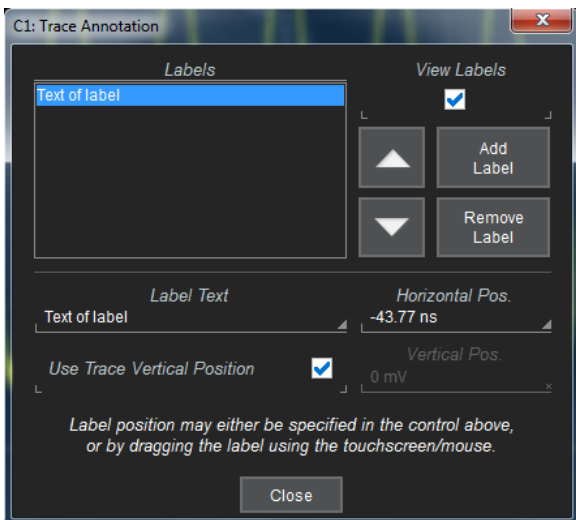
C1: Trace Annotation

Labels

Text of label

View Labels

Add Label

Remove Label

Label Text

Text of label

Horizontal Pos.

-43.77 ns

Use Trace Vertical Position

Vertical Pos.

0 mV

Label position may either be specified in the control above, or by dragging the label using the touchscreen/mouse.

Close